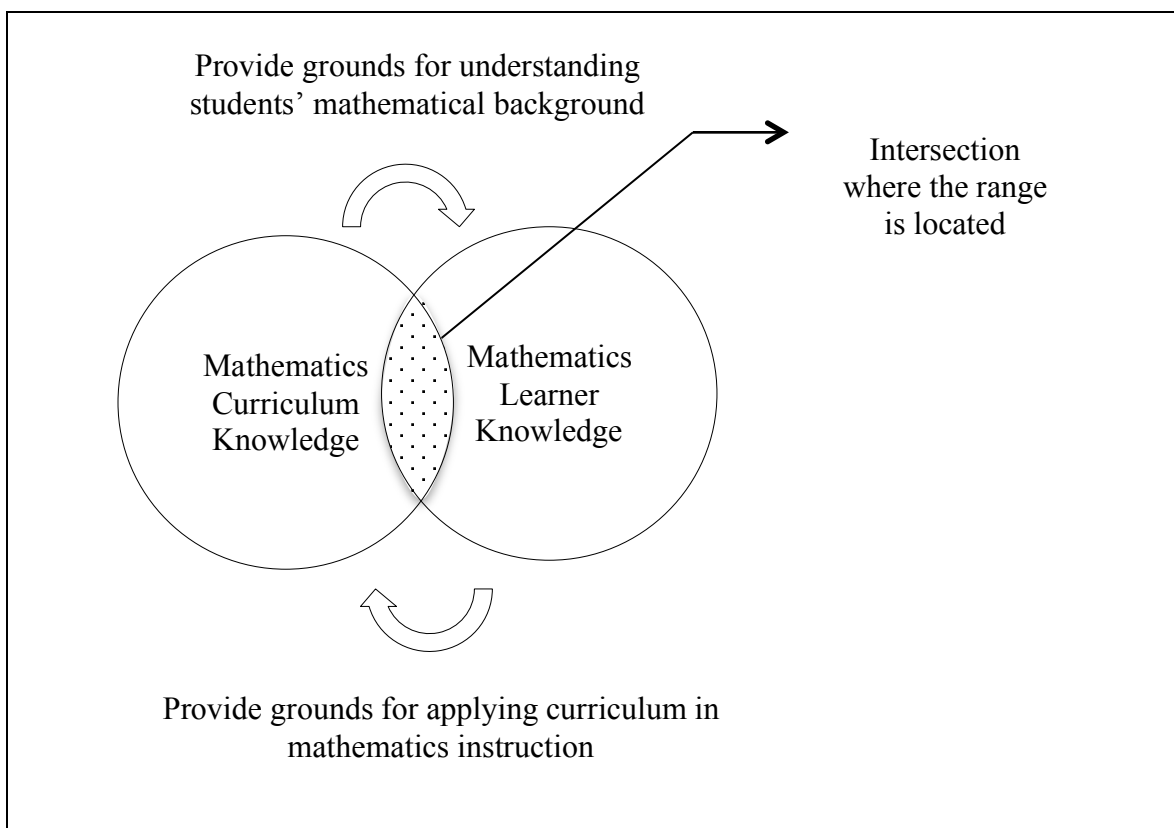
Provide grounds for understanding students' mathematical background

Intersection where the range is located

Mathematics Curriculum Knowledge

Mathematics Learner Knowledge

Provide grounds for applying curriculum in mathematics instruction